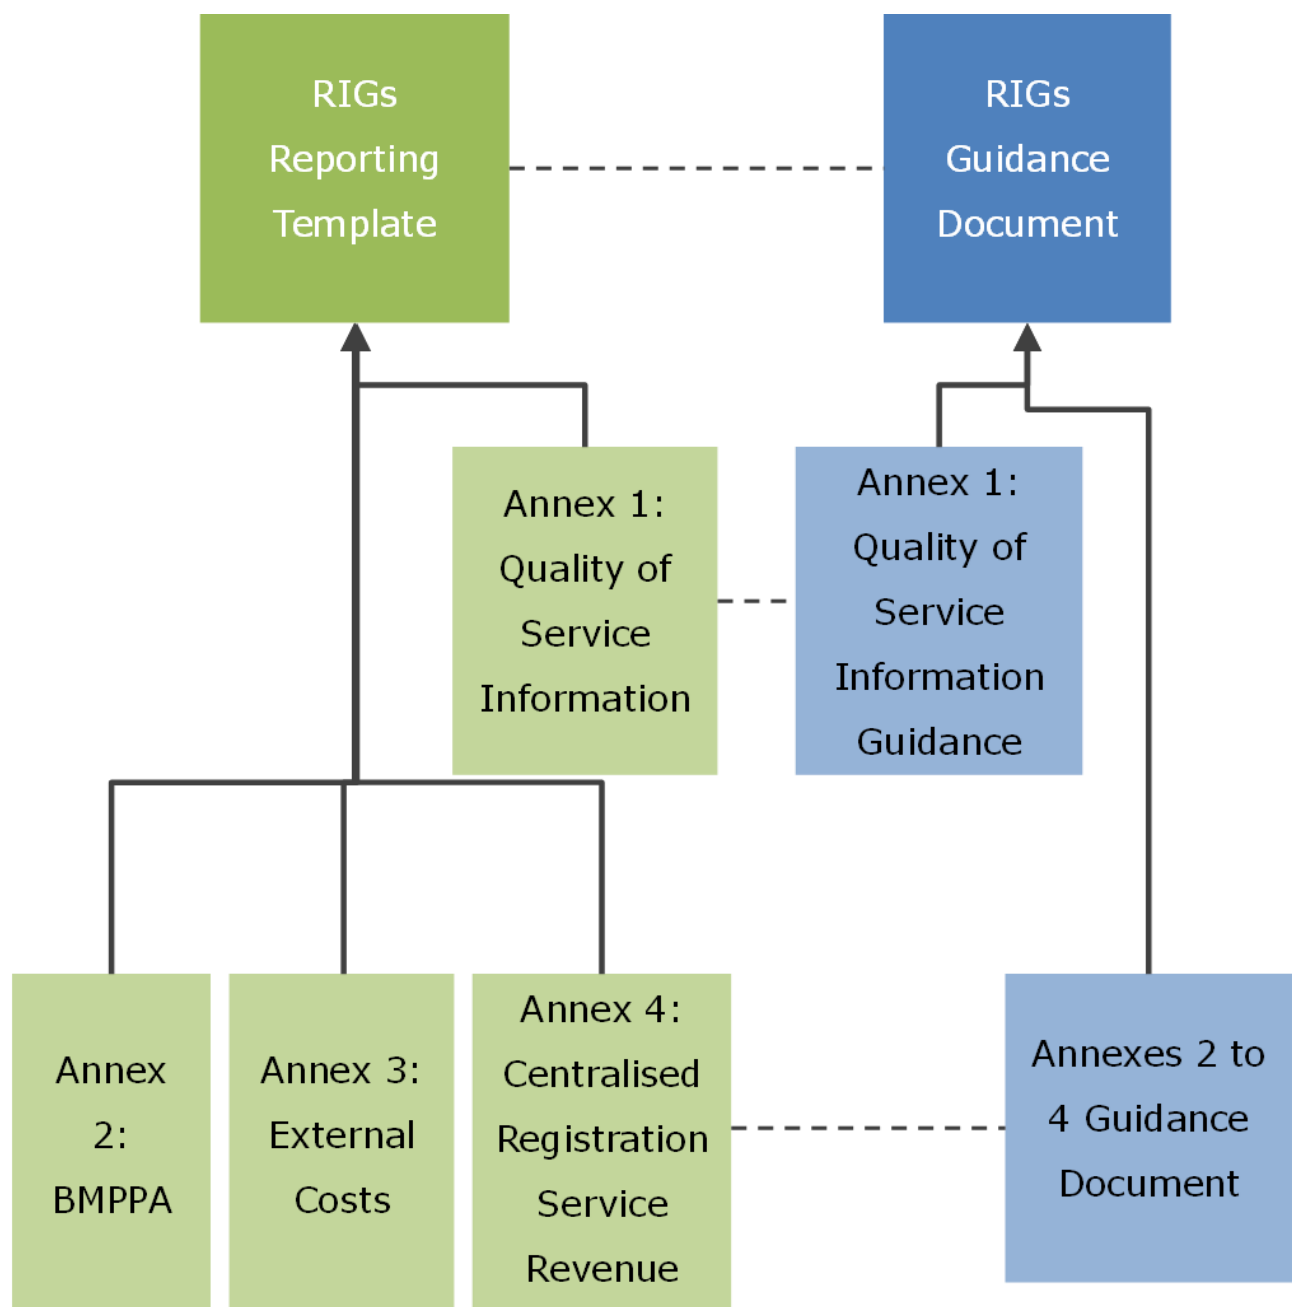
RIGs Reporting Template

RIGs Guidance Document

Annex 1: Quality of Service Information

Annex 1: Quality of Service Information Guidance

Annex 2: BMPPA

Annex 3: External Costs

Annex 4: Centralised Registration Service Revenue

Annexes 2 to 4 Guidance Document